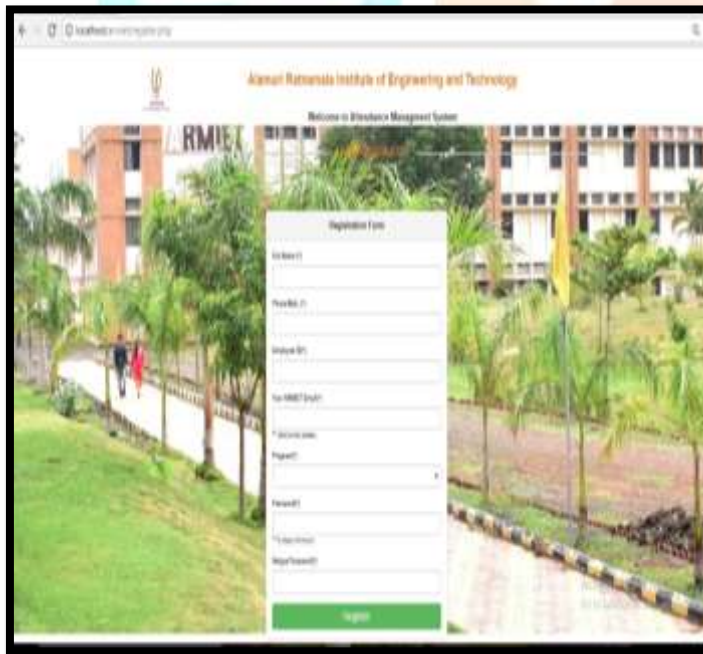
localhost/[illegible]/register.php

Atamuri Ratnamala Institute of Engineering and Technology

Welcome to Attendance Management System

ARMIET

Registration Form

Full Name(*)

Phone No.(*)

Employee ID(*)

Your ARMIET Email(*)

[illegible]

Program(*)

Password(*)

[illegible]

Retype Password(*)

Register